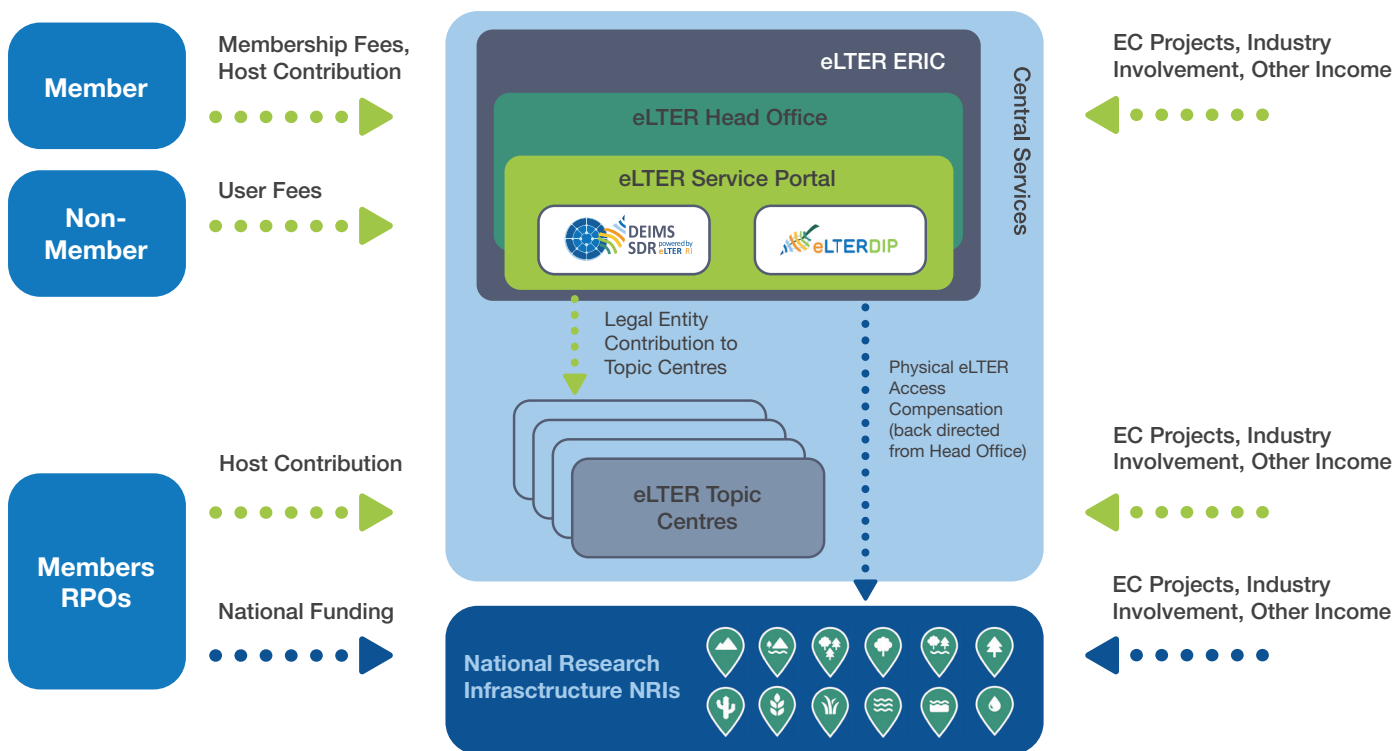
Member

Membership Fees, Host Contribution

Non-Member

User Fees

eLTER ERIC

eLTER Head Office

eLTER Service Portal

DEIMS SDR powered by eLTER RI

eLTERDIP

Central Services

EC Projects, Industry Involvement, Other Income

Legal Entity Contribution to Topic Centres

Physical eLTER Access Compensation (back directed from Head Office)

eLTER Topic Centres

Members RPOs

Host Contribution

EC Projects, Industry Involvement, Other Income

National Funding

EC Projects, Industry Involvement, Other Income

National Research Infrastructure NRIs